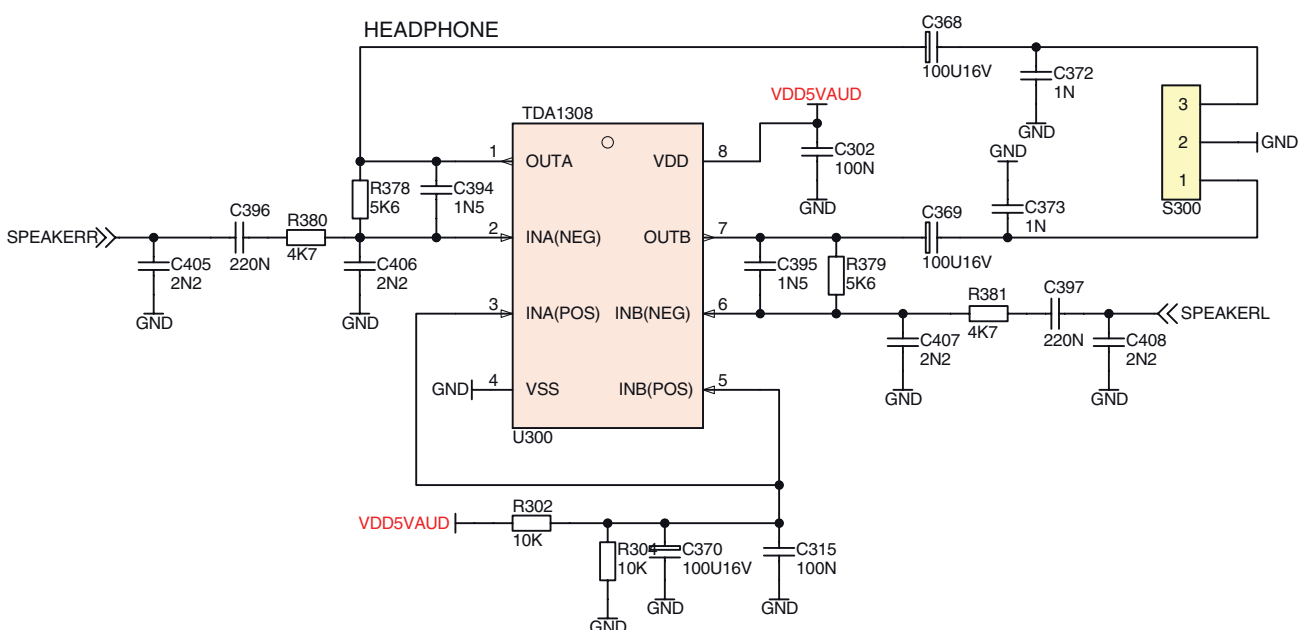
HEADPHONE

C368
100U16V
C372
1N
GND
VDD5VAUD
TDA1308
C302
100N
GND
3
2
1
GND
S300
GND
C373
1N
1 OUTA
VDD 8
R378
5K6
C394
1N5
C396
R380
SPEAKERR
2 INA(NEG)
OUTB 7
C369
100U16V
C405
2N2
220N
4K7
C406
2N2
C395
1N5
R379
5K6
GND
GND
3 INA(POS)
INB(NEG) 6
R381
4K7
C397
220N
SPEAKERL
C407
2N2
C408
2N2
GND 4 VSS
INB(POS) 5
GND
GND
U300
VDD5VAUD
R302
10K
R304
10K
C370
100U16V
C315
100N
GND
GND
GND